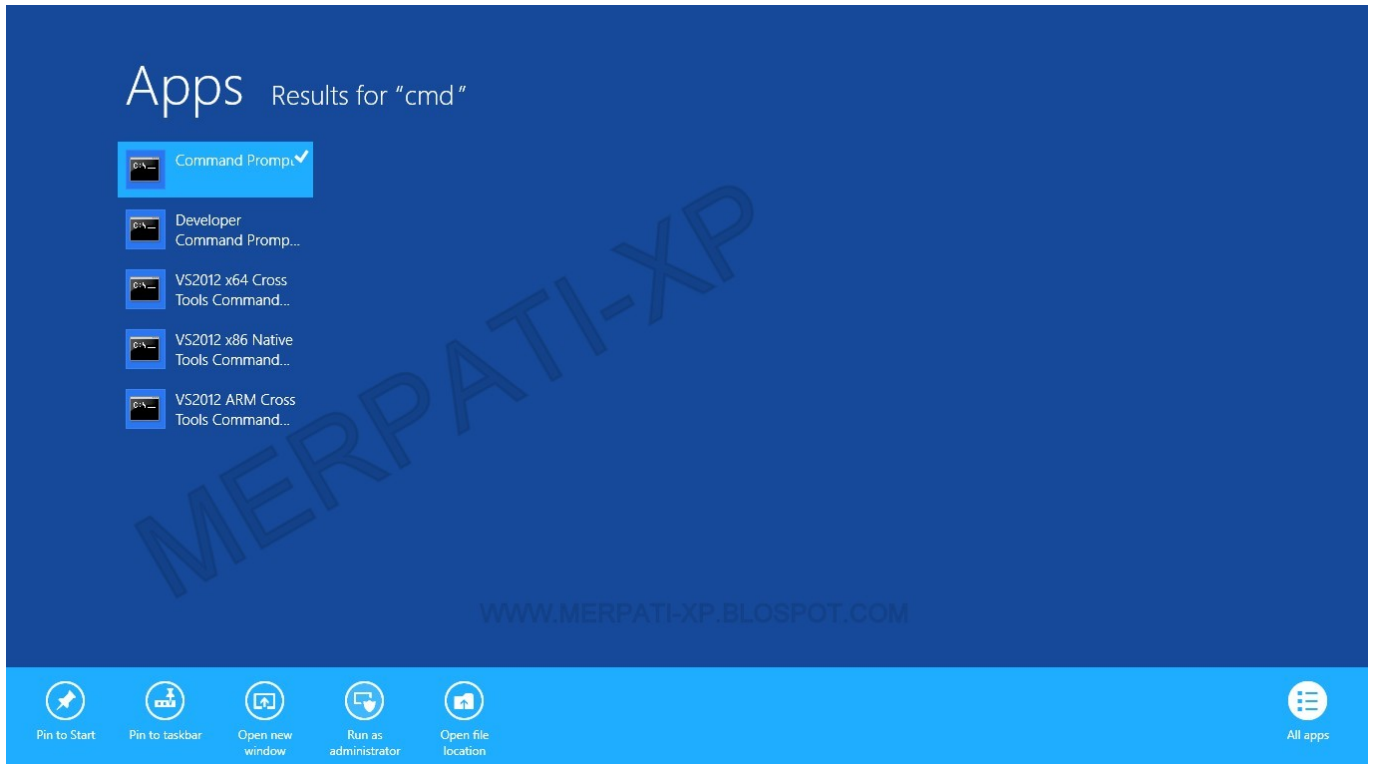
Apps Results for “cmd”

Command Prompt

Developer Command Promp...

VS2012 x64 Cross Tools Command...

VS2012 x86 Native Tools Command...

VS2012 ARM Cross Tools Command...

MERPATI-XP

WWW.MERPATI-XP.BLOSPOT.COM

Pin to Start

Pin to taskbar

Open new window

Run as administrator

Open file location

All apps